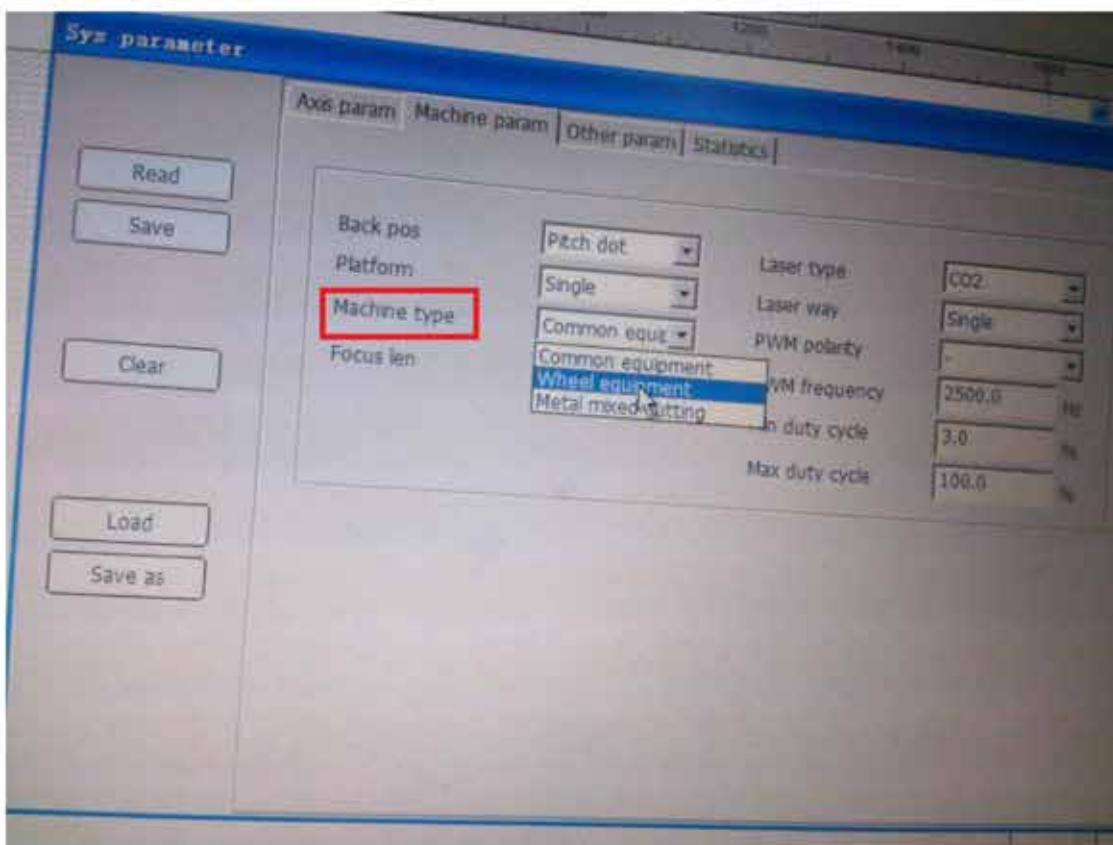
Sys parameter

Axis param | Machine param | Other param | Statistics

Read

Save

Clear

Load

Save as

Back pos | Pitch dot
Platform | Single
Machine type | Common equ
Focus len

Common equipment
Wheel equipment
Metal mixed cutting

Laser type | CO2
Laser way | Single
PWM polarity | -
PWM frequency | 2500.0 Hz
Min duty cycle | 3.0 %
Max duty cycle | 100.0 %